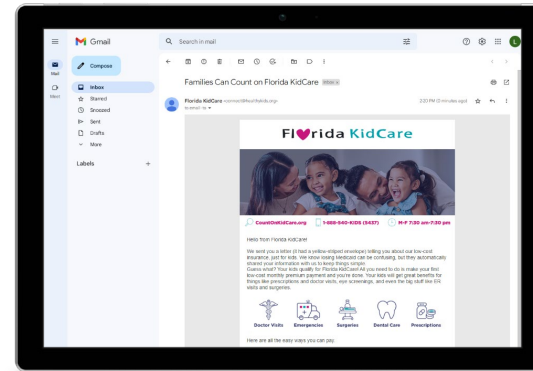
Gmail

Search in mail

Mail

Meet

Compose

Inbox

Starred

Snoozed

Sent

Drafts

More

Labels

+

Families Can Count on Florida KidCare Inbox ×

Florida KidCare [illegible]
to email ▾

2:20 PM (0 minutes ago)

Fl♥rida KidCare

CountOnKidCare.org 1-888-540-KIDS (5437) M-F 7:30 am-7:30 pm

Hello from Florida KidCare!

We sent you a letter (it had a yellow-striped envelope) telling you about our low-cost insurance, just for kids. We know losing Medicaid can be confusing, but they automatically shared your information with us to keep things simple.
Guess what? Your kids qualify for Florida KidCare! All you need to do is make your first low-cost monthly premium payment and you're done. Your kids will get great benefits for things like prescriptions and doctor visits, eye screenings, and even the big stuff like ER visits and surgeries.

Doctor Visits Emergencies Surgeries Dental Care Prescriptions

Here are all the easy ways you can pay.